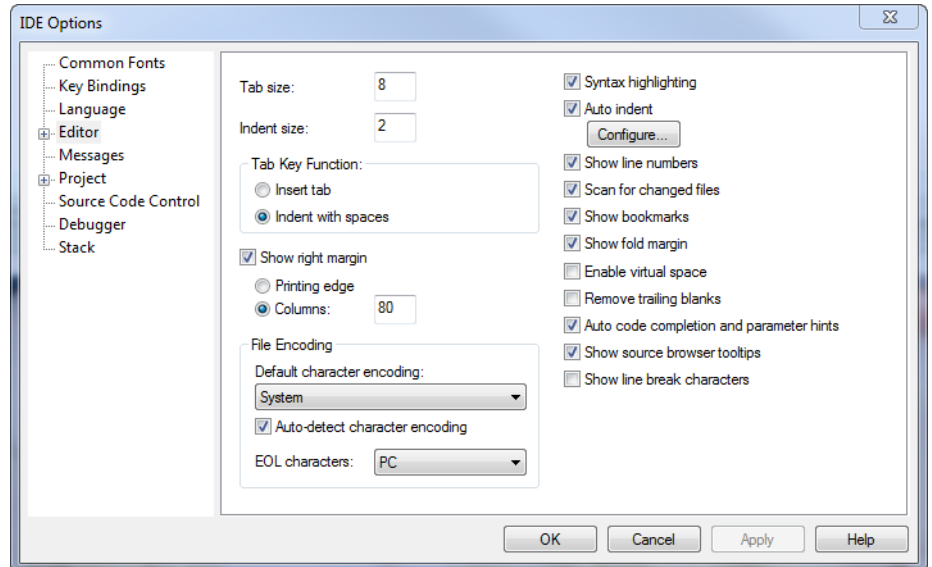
IDE Options

Common Fonts
Key Bindings
Language
Editor
Messages
Project
Source Code Control
Debugger
Stack

Tab size: 8
Indent size: 2

Tab Key Function:
Insert tab
Indent with spaces

Show right margin
Printing edge
Columns: 80

File Encoding
Default character encoding:
System
Auto-detect character encoding
EOL characters: PC

Syntax highlighting
Auto indent
Configure...
Show line numbers
Scan for changed files
Show bookmarks
Show fold margin
Enable virtual space
Remove trailing blanks
Auto code completion and parameter hints
Show source browser tooltips
Show line break characters

OK
Cancel
Apply
Help